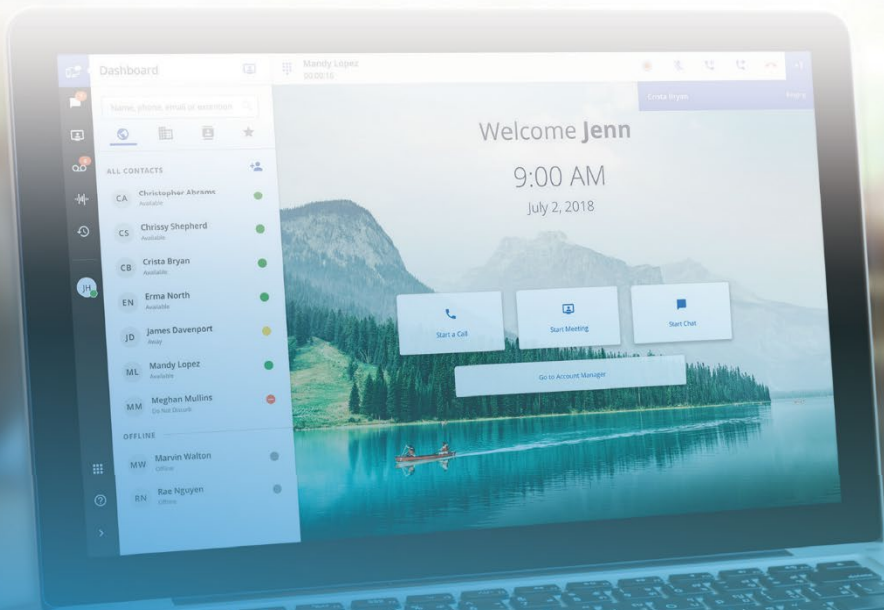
Dashboard

Mandy Lopez
00:00:16

Crista Bryan

Name, phone, email or extension

ALL CONTACTS

CA Christopher Abrams
Available

CS Chrissy Shepherd
Available

CB Crista Bryan
Available

EN Erma North
Available

JD James Davenport
Away

ML Mandy Lopez
Available

MM Meghan Mullins
Do Not Disturb

OFFLINE

MW Marvin Walton
Offline

RN Rae Nguyen
Offline

JH

Welcome Jenn

9:00 AM

July 2, 2018

Start a Call

Start Meeting

Start Chat

Go to Account Manager